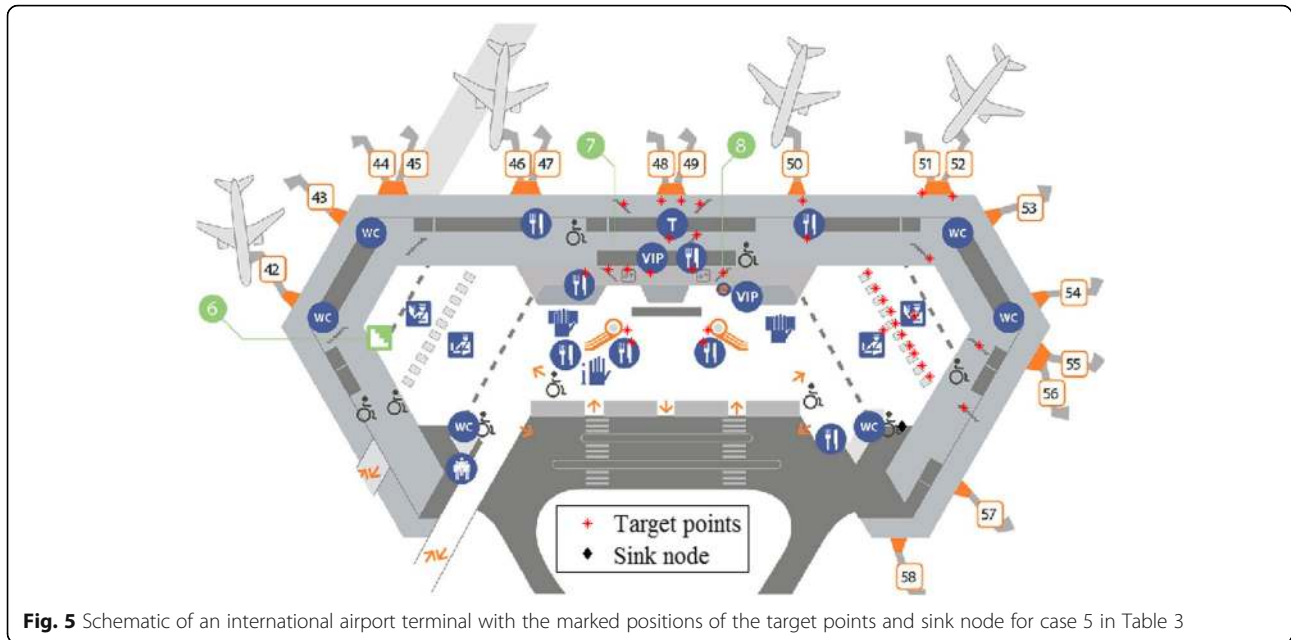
44 45 46 47 7 48 49 8 50 51 52 43 53 WC T VIP VIP 42 WC 6 WC 54 55 56 WC WC i 57 58

Target points
Sink node

**Fig. 5** Schematic of an international airport terminal with the marked positions of the target points and sink node for case 5 in Table 3